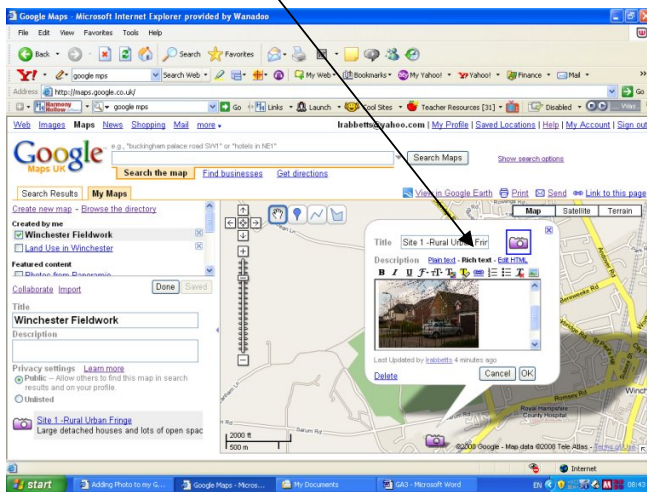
Google Maps - Microsoft Internet Explorer provided by Wanadoo

File Edit View Favorites Tools Help

Back Search Favorites

Y! google maps Search Web My Web Bookmarks My Yahoo! Yahoo! Finance Mail

Address http://maps.google.co.uk/ Go

google mps Go Links Launch Cool Sites Teacher Resources [31] Disabled

Web Images Maps News Shopping Mail more ▸ lrabbetts@yahoo.com | My Profile | Saved Locations | Help | My Account | Sign out

Google Maps UK

e.g., "buckingham palace road SW1" or "hotels in NE1"

Search Maps Show search options

Search the map Find businesses Get directions

Search Results My Maps

View in Google Earth Print Send Link to this page

Create new map - Browse the directory

Created by me

Winchester Fieldwork

Land Use in Winchester

Featured content

Photos from Panoramio

Collaborate Import Done Saved

Title

Winchester Fieldwork

Description

Privacy settings Learn more

Public -- Allow others to find this map in search results and on your profile.

Unlisted

Site 1 -Rural Urban Fringe

Large detached houses and lots of open spac

Map Satellite Terrain

Title Site 1 -Rural Urban Frin

Description Plain text - Rich text - Edit HTML

Last Updated by lrabbetts 4 minutes ago

Delete Cancel OK

Romsey Rd

Winch

Royal Hampshire County Hospital

Sarum Rd

2000 ft

500 m

©2008 Google - Map data ©2008 Tele Atlas - Terms of Use

Internet

start Adding Photo to my G... Google Maps - Micros... My Documents GA3 - Microsoft Word EN 08:43